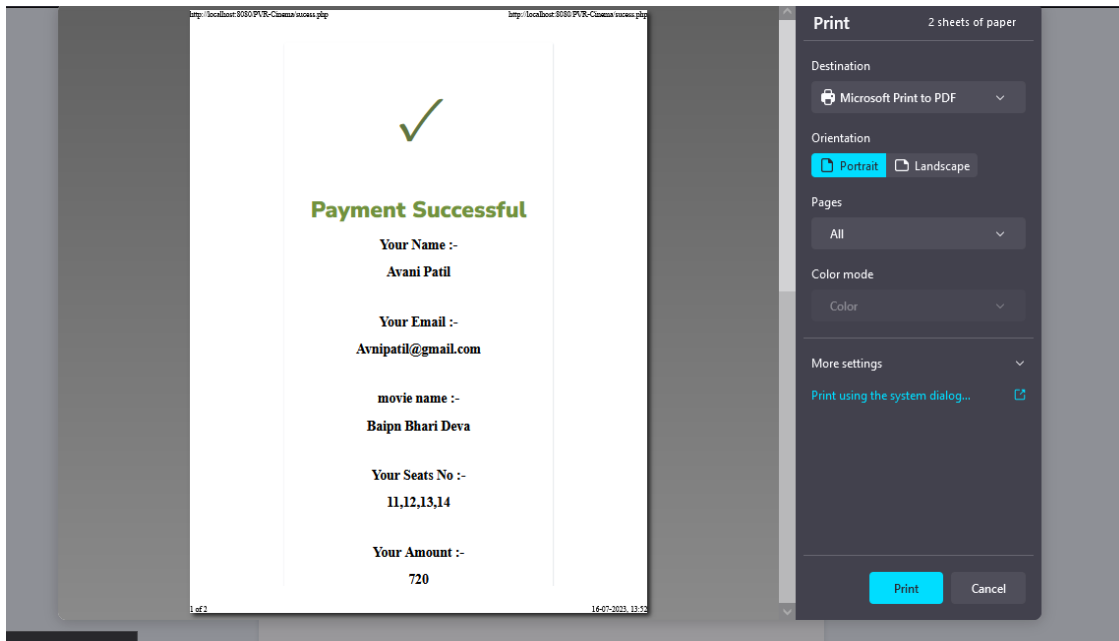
http://localhost:8080/PVR-Cinema/success.php http://localhost:8080/PVR-Cinema/success.php

✓

Payment Successful

Your Name :-
Avani Patil

Your Email :-
Avnipatil@gmail.com

movie name :-
Baipn Bhari Deva

Your Seats No :-
11,12,13,14

Your Amount :-
720

1 of 2 16-07-2023, 13:52

Print 2 sheets of paper

Destination
Microsoft Print to PDF

Orientation
Portrait Landscape

Pages
All

Color mode
Color

More settings

Print using the system dialog...

Print Cancel